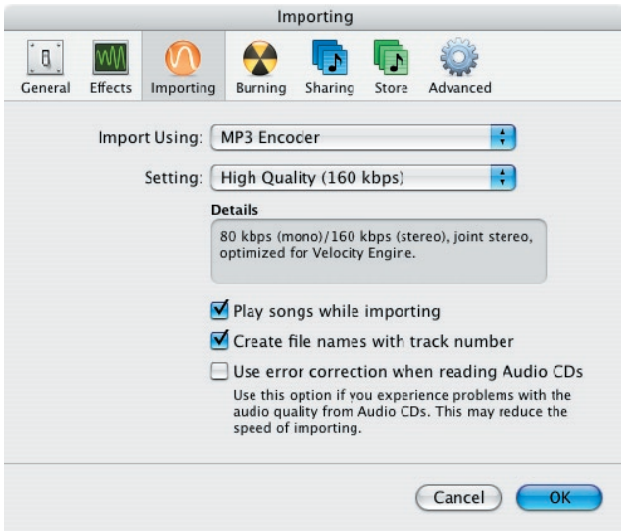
Importing

General Effects Importing Burning Sharing Store Advanced

Import Using: MP3 Encoder

Setting: High Quality (160 kbps)

Details

80 kbps (mono)/160 kbps (stereo), joint stereo, optimized for Velocity Engine.

Play songs while importing

Create file names with track number

Use error correction when reading Audio CDs

Use this option if you experience problems with the audio quality from Audio CDs. This may reduce the speed of importing.

Cancel OK